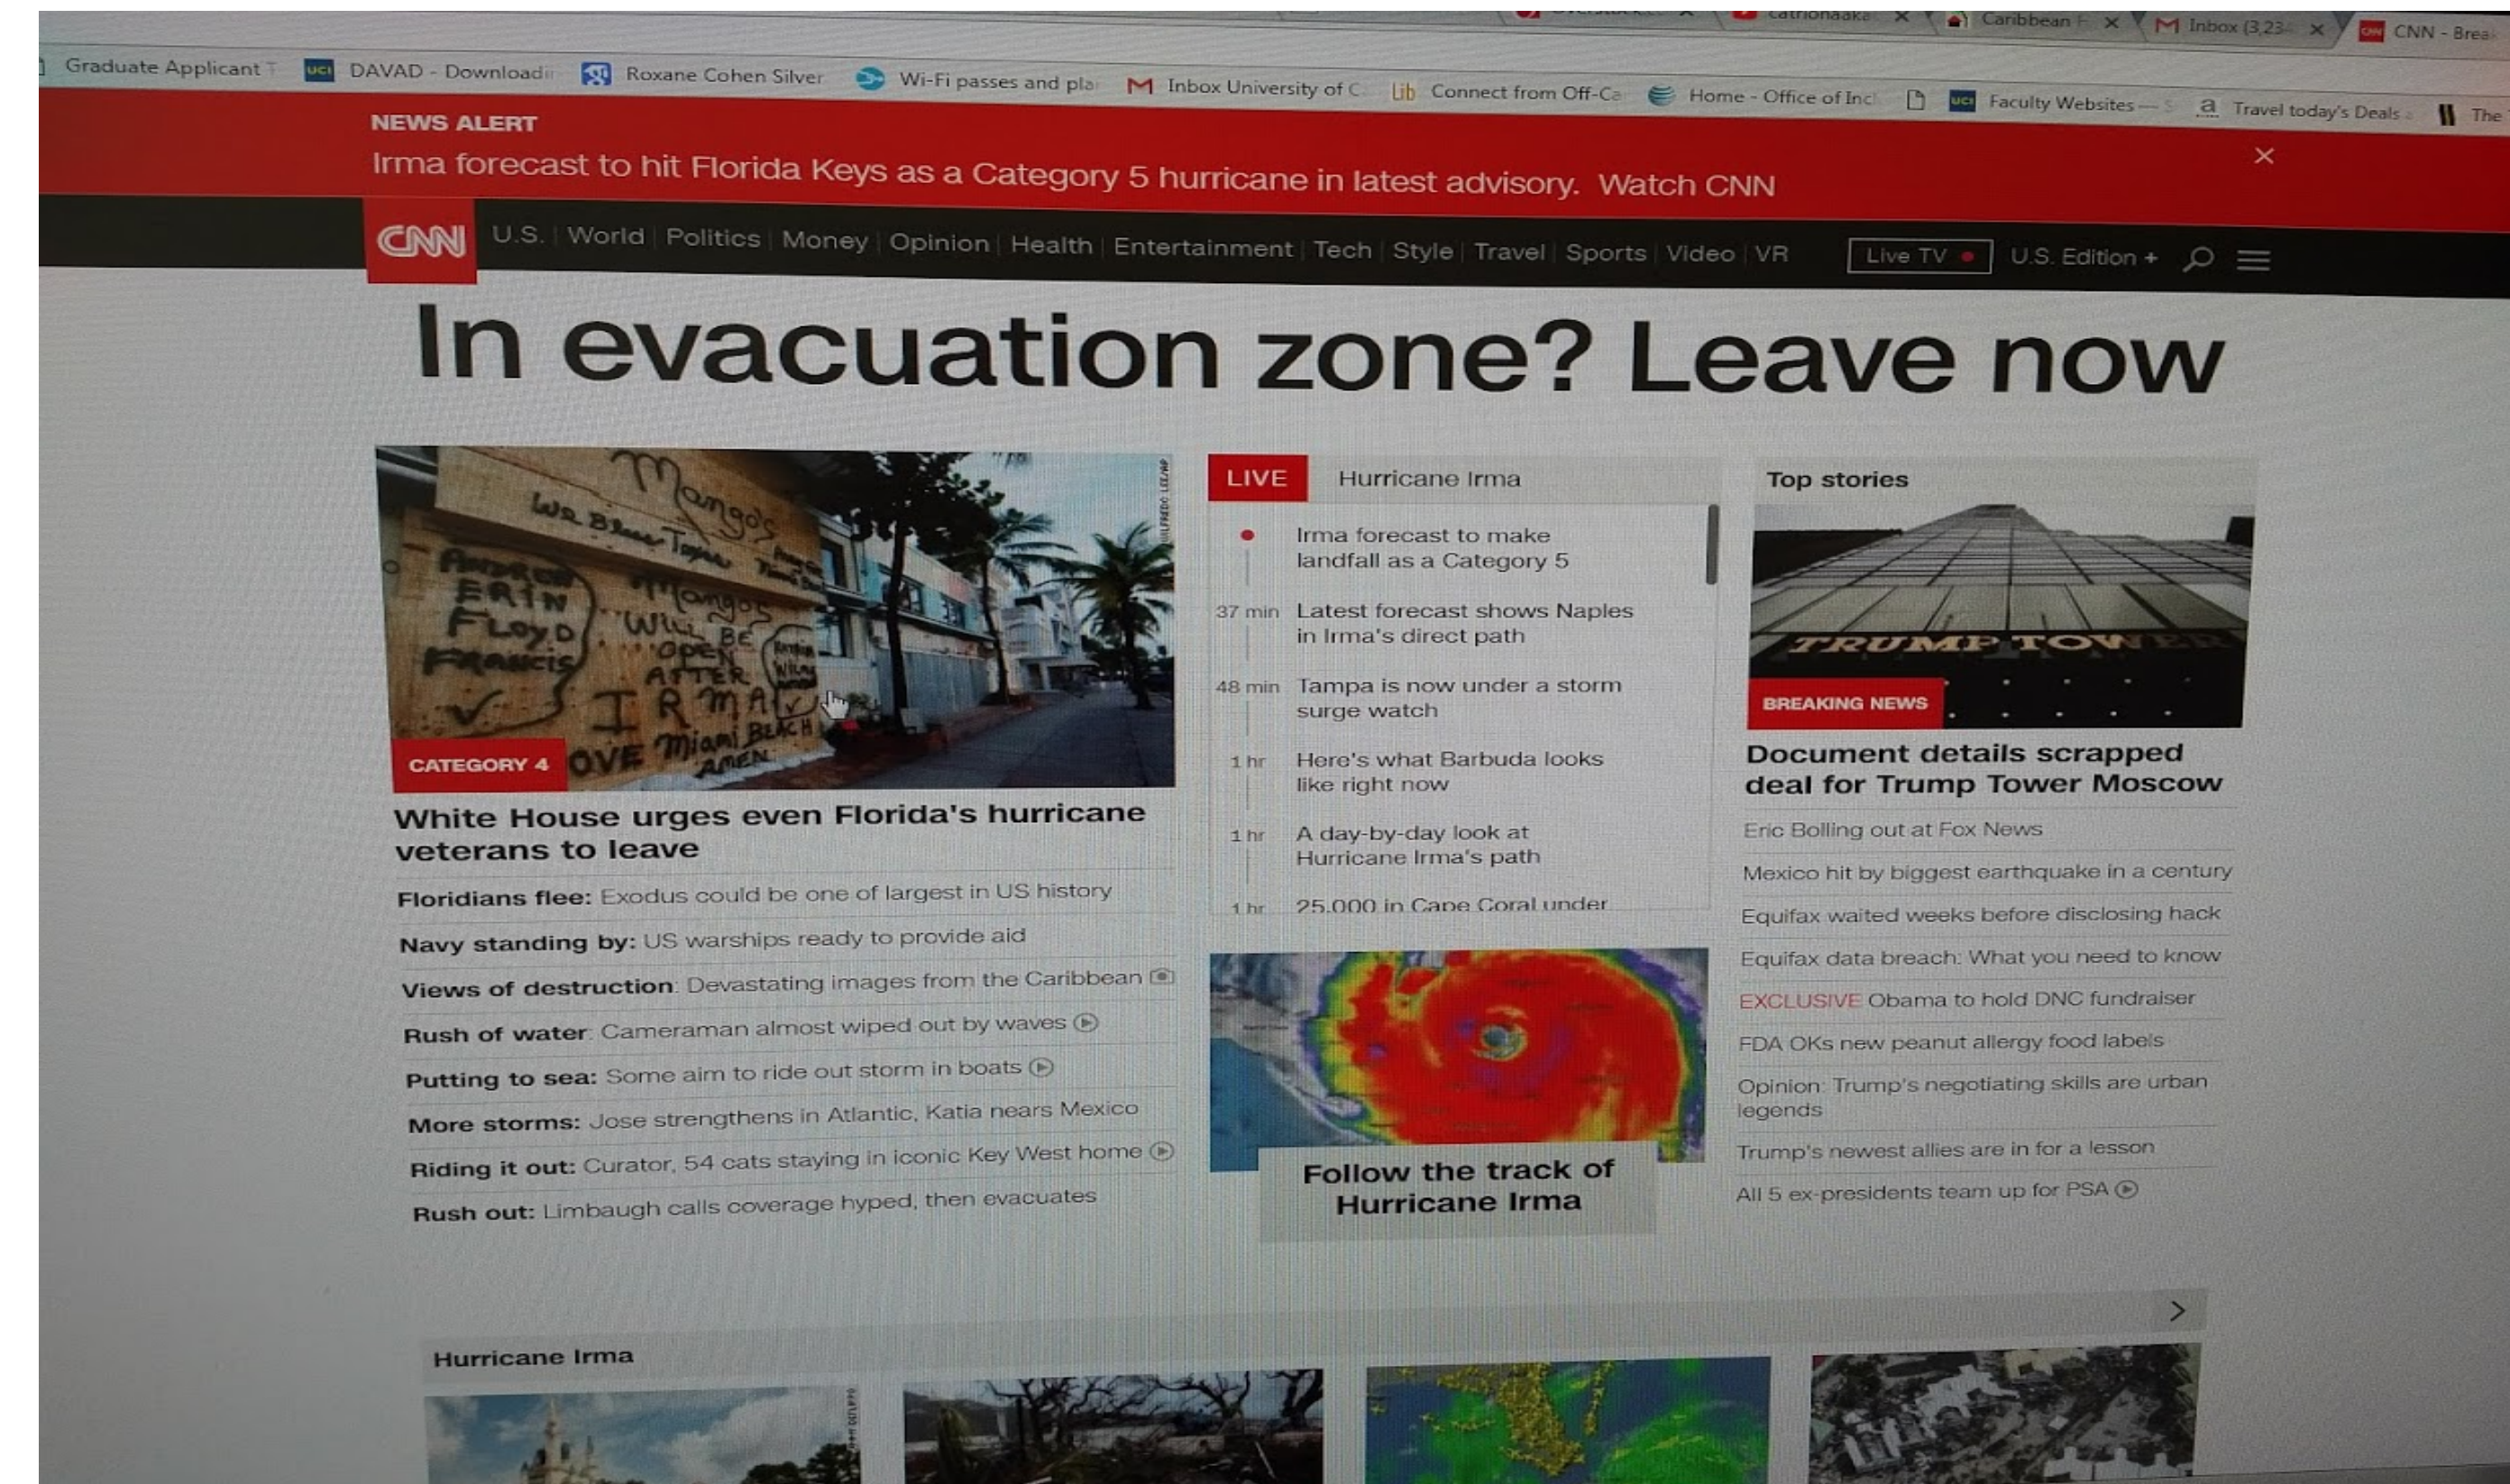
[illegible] catrionaaka × Caribbean F × Inbox (3,23 × CNN - Brea

Graduate Applicant DAVAD - Download Roxane Cohen Silver Wi-Fi passes and pla Inbox University of C Connect from Off-Ca Home - Office of Inc Faculty Websites Travel today's Deals The

NEWS ALERT
Irma forecast to hit Florida Keys as a Category 5 hurricane in latest advisory. Watch CNN

×

CNN U.S. World Politics Money Opinion Health Entertainment Tech Style Travel Sports Video VR Live TV U.S. Edition +

In evacuation zone? Leave now

Mango's WE Blame Tampa ANDREW ERIN FLOYD FRANCIS Mango's WILL BE OPEN AFTER IRMA LOVE Miami BEACH AMEN

CATEGORY 4

White House urges even Florida's hurricane veterans to leave

Floridians flee: Exodus could be one of largest in US history
Navy standing by: US warships ready to provide aid
Views of destruction: Devastating images from the Caribbean
Rush of water: Cameraman almost wiped out by waves
Putting to sea: Some aim to ride out storm in boats
More storms: Jose strengthens in Atlantic, Katia nears Mexico
Riding it out: Curator, 54 cats staying in iconic Key West home
Rush out: Limbaugh calls coverage hyped, then evacuates

LIVE Hurricane Irma

Irma forecast to make landfall as a Category 5
37 min Latest forecast shows Naples in Irma's direct path
48 min Tampa is now under a storm surge watch
1 hr Here's what Barbuda looks like right now
1 hr A day-by-day look at Hurricane Irma's path
1 hr 25,000 in Cape Coral under

Follow the track of Hurricane Irma

Top stories

TRUMP TOWER

BREAKING NEWS

Document details scrapped deal for Trump Tower Moscow

Eric Bolling out at Fox News
Mexico hit by biggest earthquake in a century
Equifax waited weeks before disclosing hack
Equifax data breach: What you need to know
EXCLUSIVE Obama to hold DNC fundraiser
FDA OKs new peanut allergy food labels
Opinion: Trump's negotiating skills are urban legends
Trump's newest allies are in for a lesson
All 5 ex-presidents team up for PSA

Hurricane Irma